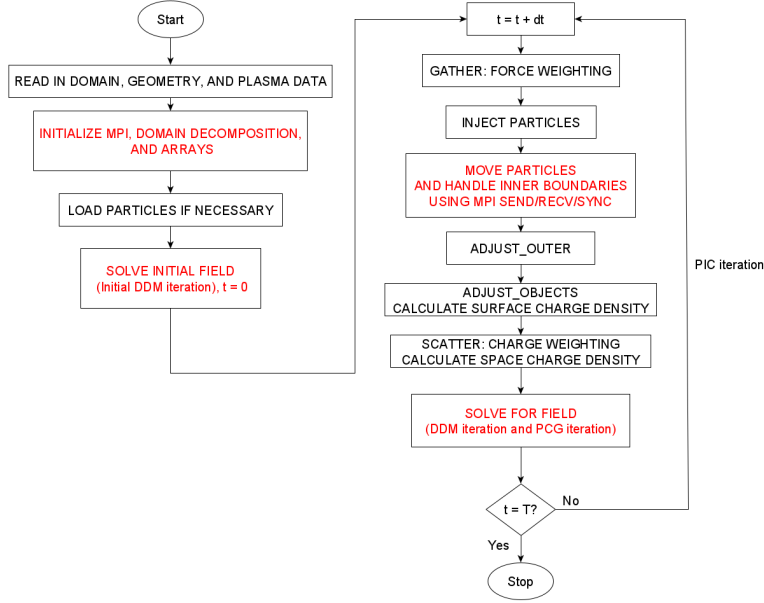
Start

READ IN DOMAIN, GEOMETRY, AND PLASMA DATA

INITIALIZE MPI, DOMAIN DECOMPOSITION, AND ARRAYS

LOAD PARTICLES IF NECESSARY

SOLVE INITIAL FIELD
(Initial DDM iteration), t = 0

t = t + dt

GATHER: FORCE WEIGHTING

INJECT PARTICLES

MOVE PARTICLES
AND HANDLE INNER BOUNDARIES
USING MPI SEND/RECV/SYNC

ADJUST_OUTER

ADJUST_OBJECTS
CALCULATE SURFACE CHARGE DENSITY

SCATTER: CHARGE WEIGHTING
CALCULATE SPACE CHARGE DENSITY

SOLVE FOR FIELD
(DDM iteration and PCG iteration)

t = T?

No

Yes

Stop

PIC iteration